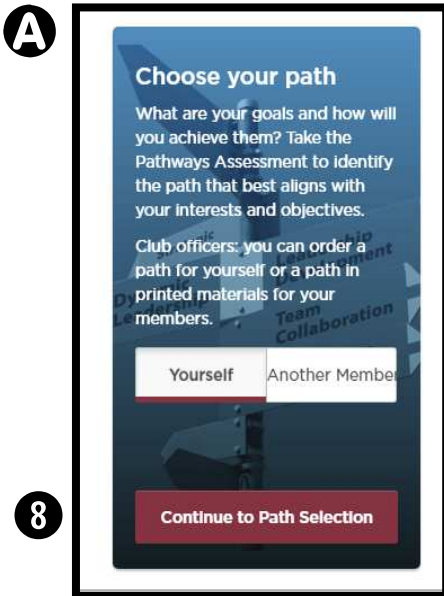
A

Choose your path

What are your goals and how will you achieve them? Take the Pathways Assessment to identify the path that best aligns with your interests and objectives.

Club officers: you can order a path for yourself or a path in printed materials for your members.

Strategic Leadership Development
Dynamic Leadership
Team Collaboration

Yourself | Another Membe

8

Continue to Path Selection